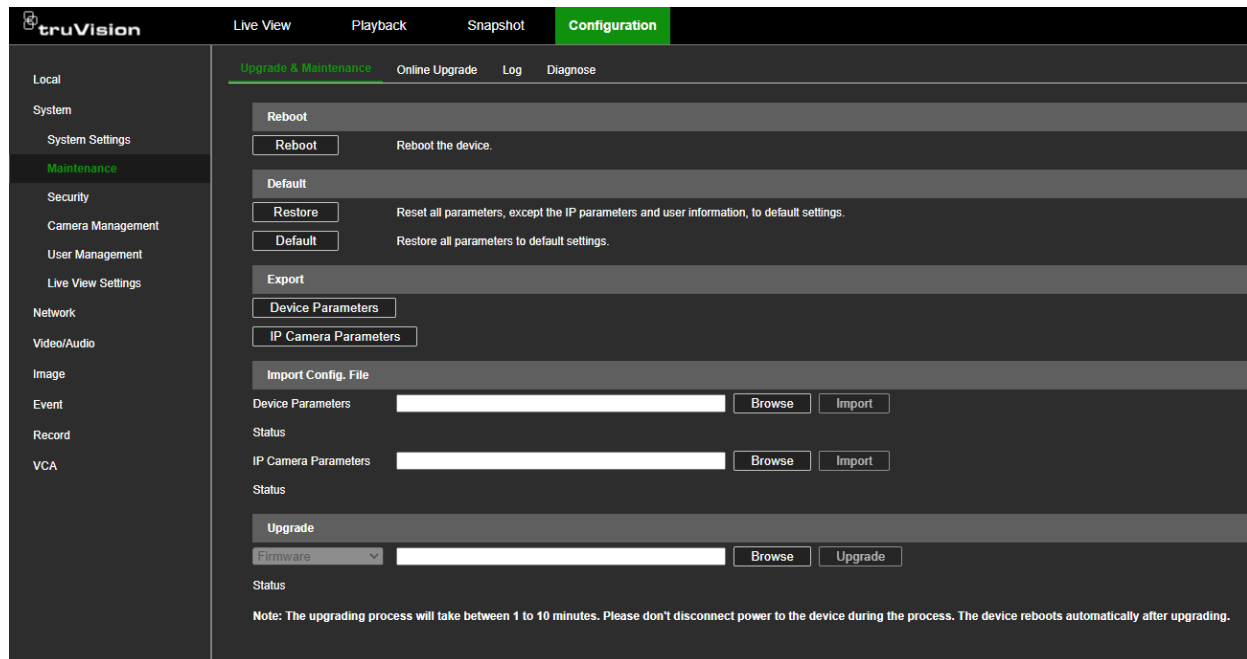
truVision

Live View Playback Snapshot Configuration

Local
System
System Settings
Maintenance
Security
Camera Management
User Management
Live View Settings
Network
Video/Audio
Image
Event
Record
VCA

Upgrade & Maintenance Online Upgrade Log Diagnose

Reboot
Reboot Reboot the device.

Default
Restore Reset all parameters, except the IP parameters and user information, to default settings.
Default Restore all parameters to default settings.

Export
Device Parameters
IP Camera Parameters

Import Config. File
Device Parameters Browse Import
Status
IP Camera Parameters Browse Import
Status

Upgrade
Firmware Browse Upgrade
Status

Note: The upgrading process will take between 1 to 10 minutes. Please don't disconnect power to the device during the process. The device reboots automatically after upgrading.